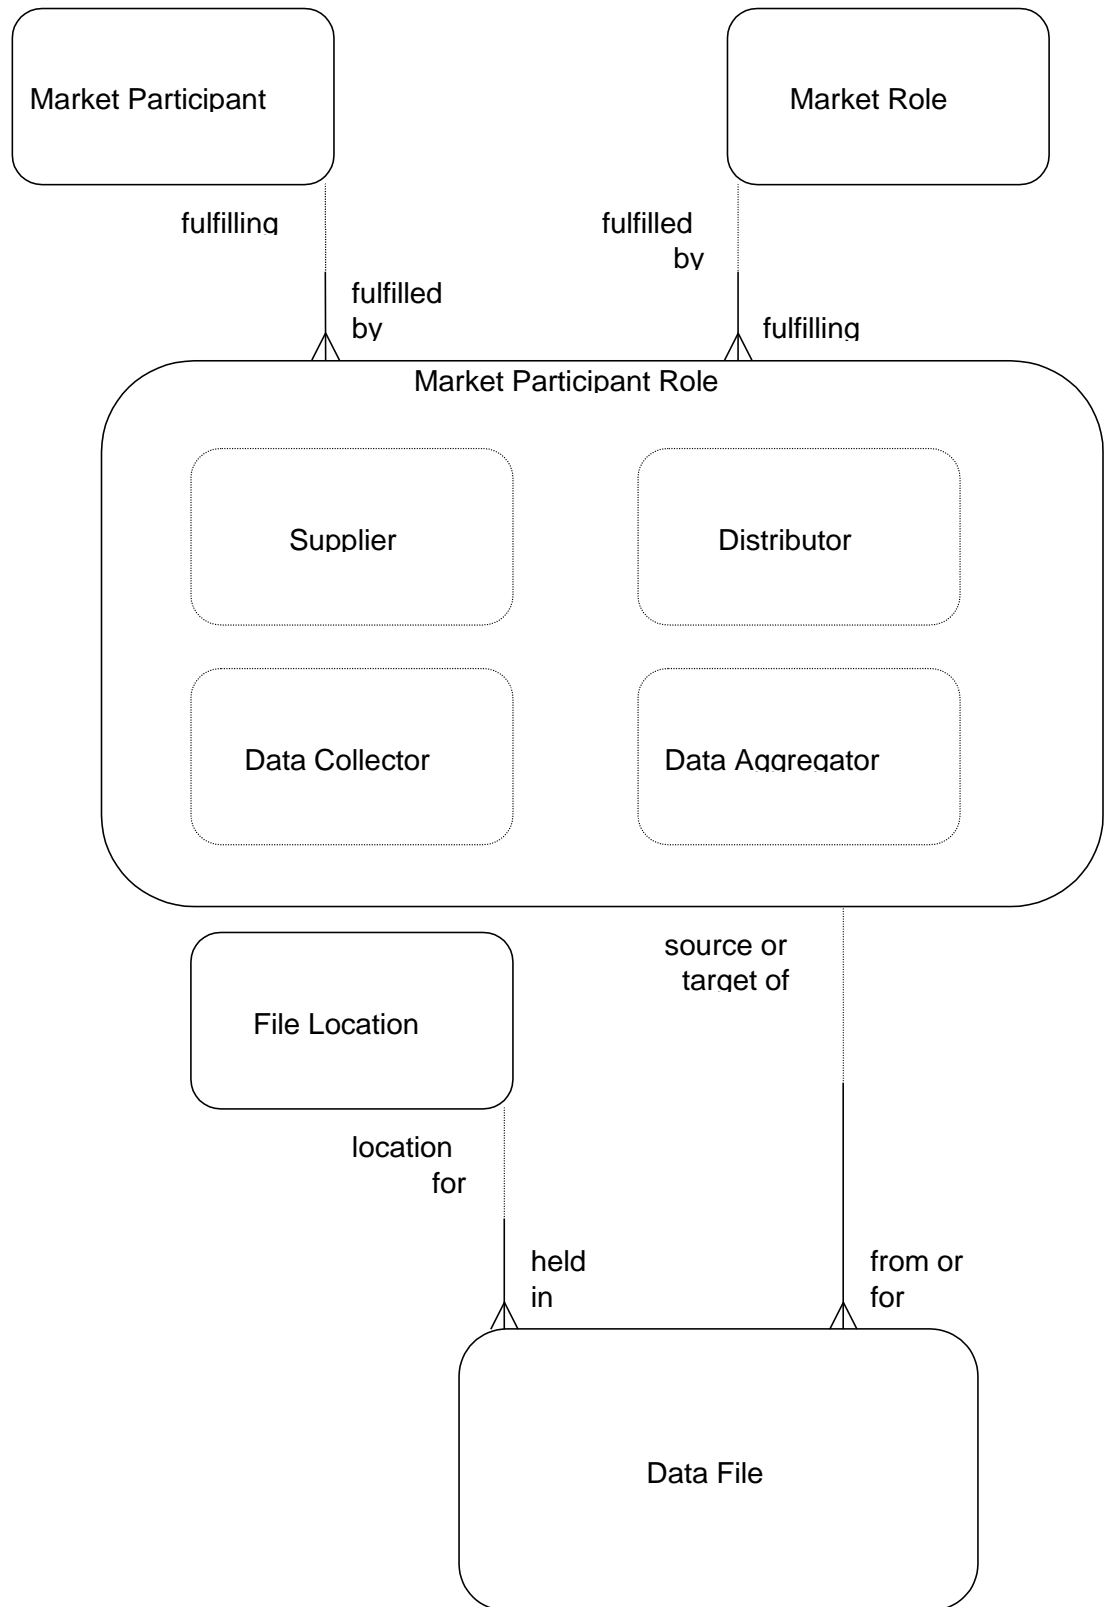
Market Participant

Market Role

fulfilling

fulfilled by

fulfilled by

fulfilling

Market Participant Role

Supplier

Distributor

Data Collector

Data Aggregator

File Location

source or target of

location for

held in

from or for

Data File